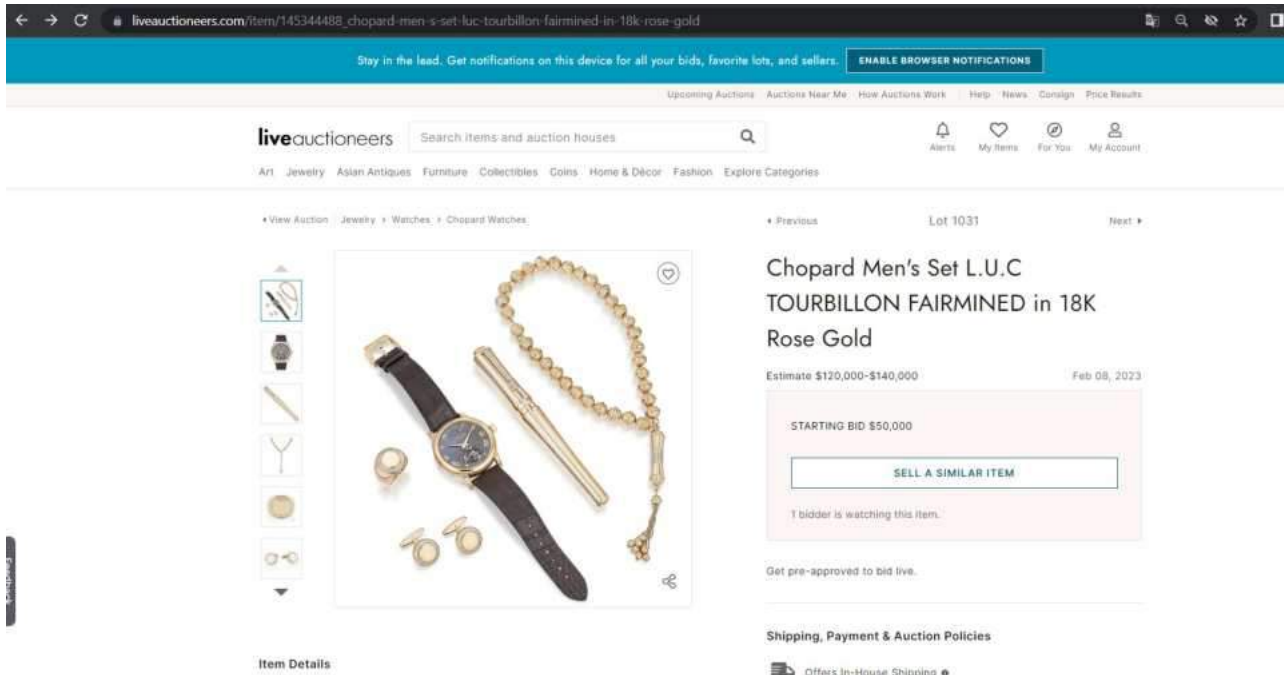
liveauctioneers.com/item/145344488_chopard-men-s-set-luc-tourbillon-fairmined-in-18k-rose-gold

Stay in the lead. Get notifications on this device for all your bids, favorite lots, and sellers. ENABLE BROWSER NOTIFICATIONS

Upcoming Auctions Auctions Near Me How Auctions Work Help News Consign Price Results

liveauctioneers Search items and auction houses

Alerts My Items For You My Account

Art Jewelry Asian Antiques Furniture Collectibles Coins Home & Décor Fashion Explore Categories

View Auction Jewelry › Watches › Chopard Watches

Previous Lot 1031 Next

Chopard Men's Set L.U.C TOURBILLON FAIRMINED in 18K Rose Gold

Estimate $120,000-$140,000 Feb 08, 2023

STARTING BID $50,000

SELL A SIMILAR ITEM

1 bidder is watching this item.

Get pre-approved to bid live.

Shipping, Payment & Auction Policies

Offers In-House Shipping

Item Details

Feedback